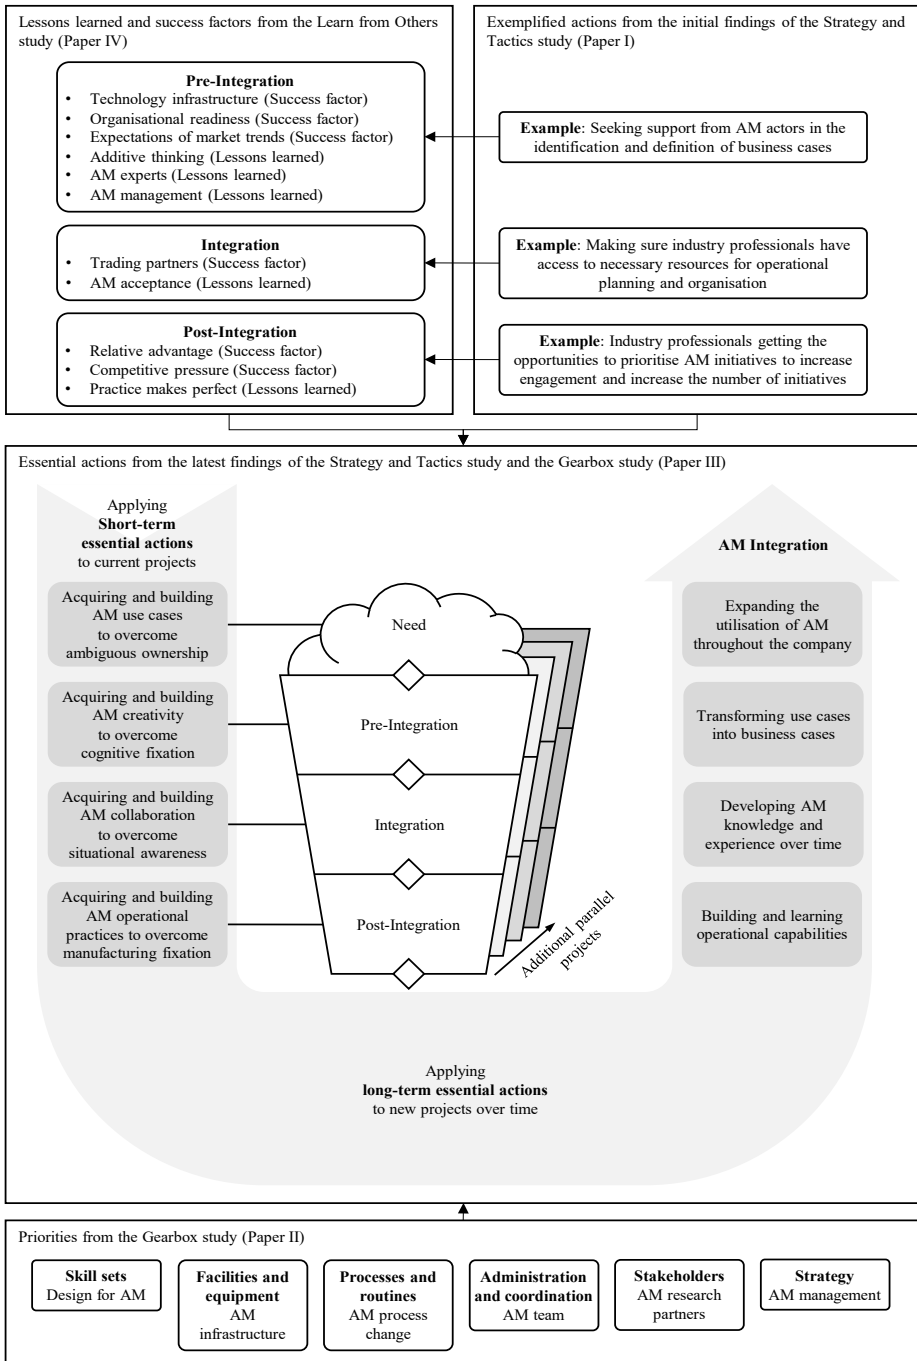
Lessons learned and success factors from the Learn from Others study (Paper IV)

**Pre-Integration**
- Technology infrastructure (Success factor)
- Organisational readiness (Success factor)
- Expectations of market trends (Success factor)
- Additive thinking (Lessons learned)
- AM experts (Lessons learned)
- AM management (Lessons learned)

**Integration**
- Trading partners (Success factor)
- AM acceptance (Lessons learned)

**Post-Integration**
- Relative advantage (Success factor)
- Competitive pressure (Success factor)
- Practice makes perfect (Lessons learned)

Exemplified actions from the initial findings of the Strategy and Tactics study (Paper I)

**Example**: Seeking support from AM actors in the identification and definition of business cases

**Example**: Making sure industry professionals have access to necessary resources for operational planning and organisation

**Example**: Industry professionals getting the opportunities to prioritise AM initiatives to increase engagement and increase the number of initiatives

Essential actions from the latest findings of the Strategy and Tactics study and the Gearbox study (Paper III)

Applying **Short-term essential actions** to current projects

Acquiring and building AM use cases to overcome ambiguous ownership

Acquiring and building AM creativity to overcome cognitive fixation

Acquiring and building AM collaboration to overcome situational awareness

Acquiring and building AM operational practices to overcome manufacturing fixation

Need

Pre-Integration

Integration

Post-Integration

Additional parallel projects

**AM Integration**

Expanding the utilisation of AM throughout the company

Transforming use cases into business cases

Developing AM knowledge and experience over time

Building and learning operational capabilities

Applying **long-term essential actions** to new projects over time

Priorities from the Gearbox study (Paper II)

**Skill sets** Design for AM

**Facilities and equipment** AM infrastructure

**Processes and routines** AM process change

**Administration and coordination** AM team

**Stakeholders** AM research partners

**Strategy** AM management